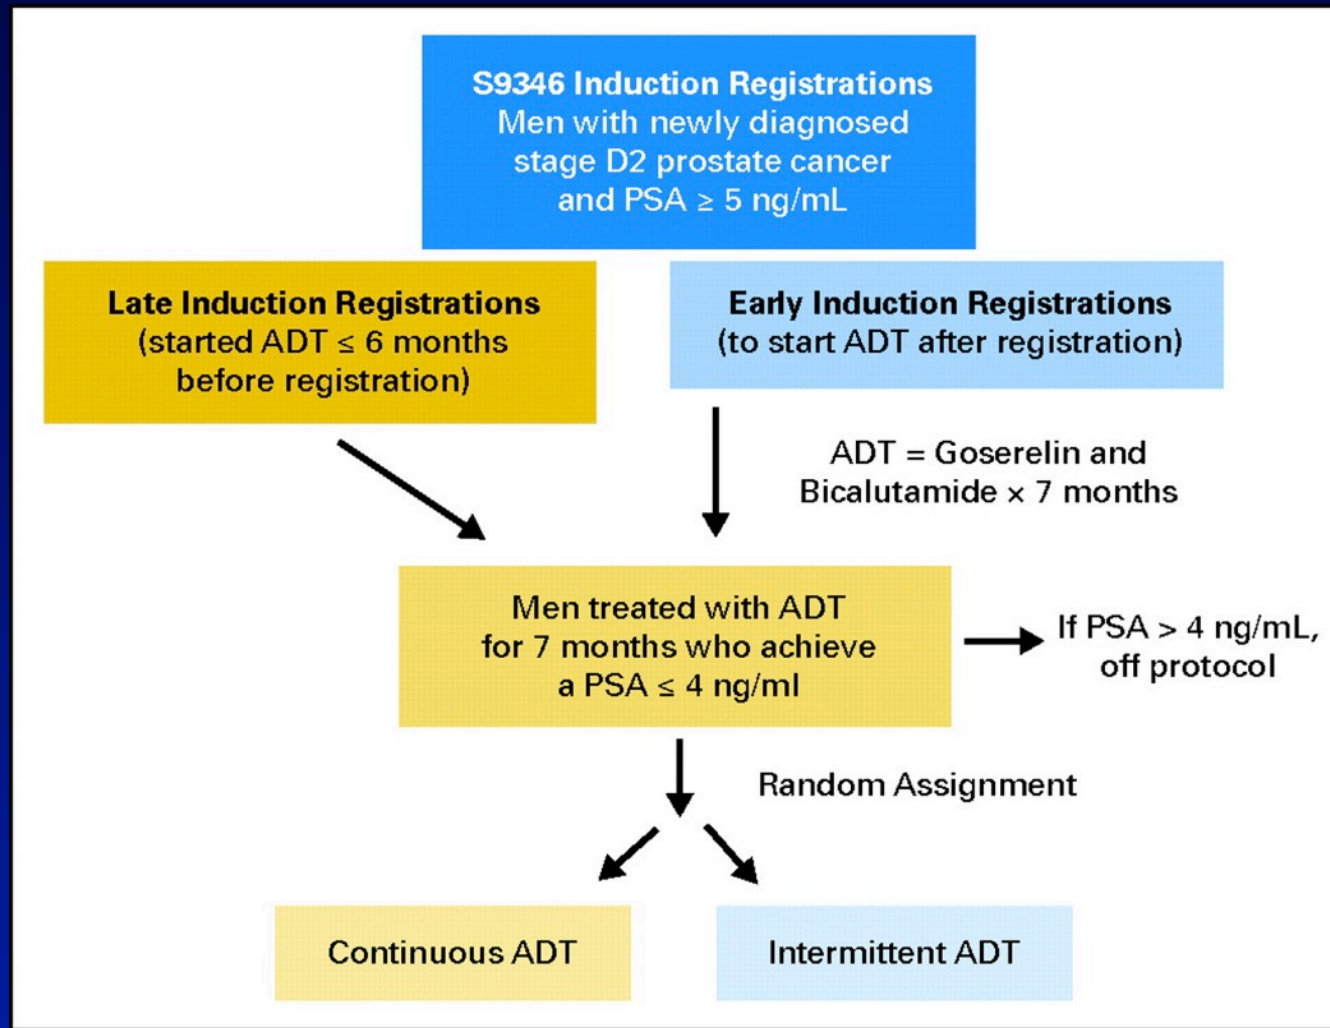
S9346 Induction Registrations
Men with newly diagnosed stage D2 prostate cancer and PSA $\geq$ 5 ng/mL

Late Induction Registrations
(started ADT $\leq$ 6 months before registration)

Early Induction Registrations
(to start ADT after registration)

ADT = Goserelin and Bicalutamide $\times$ 7 months

Men treated with ADT for 7 months who achieve a PSA $\leq$ 4 ng/ml

If PSA > 4 ng/mL, off protocol

Random Assignment

Continuous ADT

Intermittent ADT